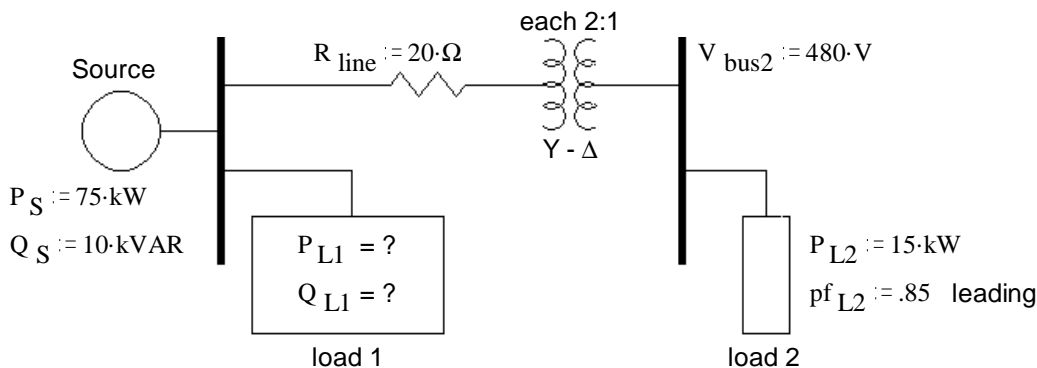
each 2:1

Source

$R_{line} := 20 \cdot \Omega$

$V_{bus2} := 480 \cdot V$

Y - Δ

$P_S := 75 \cdot kW$

$Q_S := 10 \cdot kVAR$

$P_{L1} = ?$

$Q_{L1} = ?$

load 1

$P_{L2} := 15 \cdot kW$

$pf_{L2} := .85$ leading

load 2